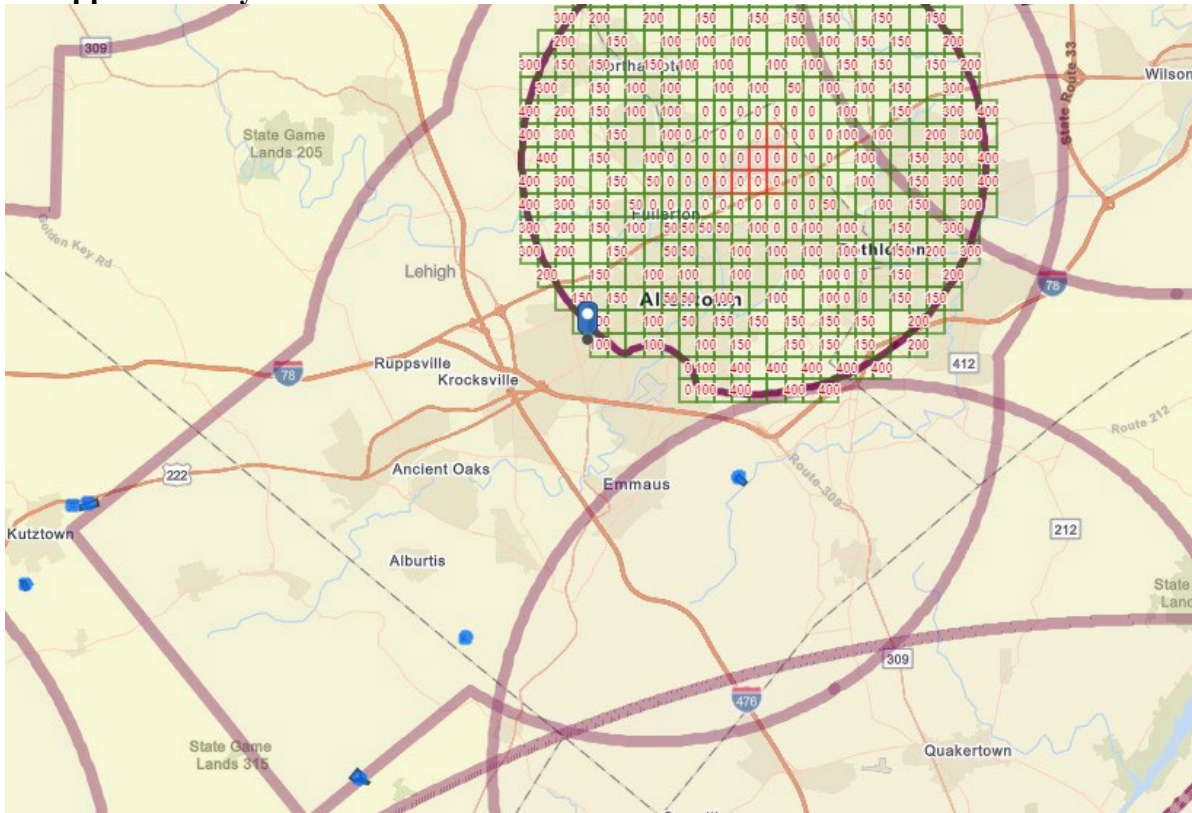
309

State Game Lands 205

Golden Key Rd

Lehigh

Ruppsville

Krocksville

78

222

Ancient Oaks

Emmaus

Kutztown

Alburtis

State Game Lands 315

Wilson

State Route 33

78

412

Route 212

Route 309

212

309

476

Quakertown

State Land

Fullerton

Allentown

Northampton

Bethlehem

300 200 200 150 150 150 150
200 150 100 100 100 100 100 150 150 200
300 150 150 150 100 100 100 100 150 150 150 200
300 150 100 100 100 100 50 100 100 150 300
400 200 150 100 100 0 0 0 0 0 100 150 300 400
400 300 150 100 0 0 0 0 0 0 0 0 100 100 200 300
400 150 100 0 0 0 0 0 0 0 0 0 100 150 300 400
400 300 150 50 0 0 0 0 0 0 0 0 100 150 300 400
400 300 150 50 0 0 0 0 0 0 0 0 50 100 150 300
300 150 100 50 50 50 50 100 0 0 100 100 150 300
300 200 150 50 50 100 100 100 100 100 150 200 300
200 150 100 100 100 100 100 0 150 200
150 150 50 50 50 100 100 0 0 150 150
200 100 50 150 150 150 150 150 200
100 100 100 150 150 150 150 200
0 100 100 150 400 400 400 400 400
0 100 400 400 400 400